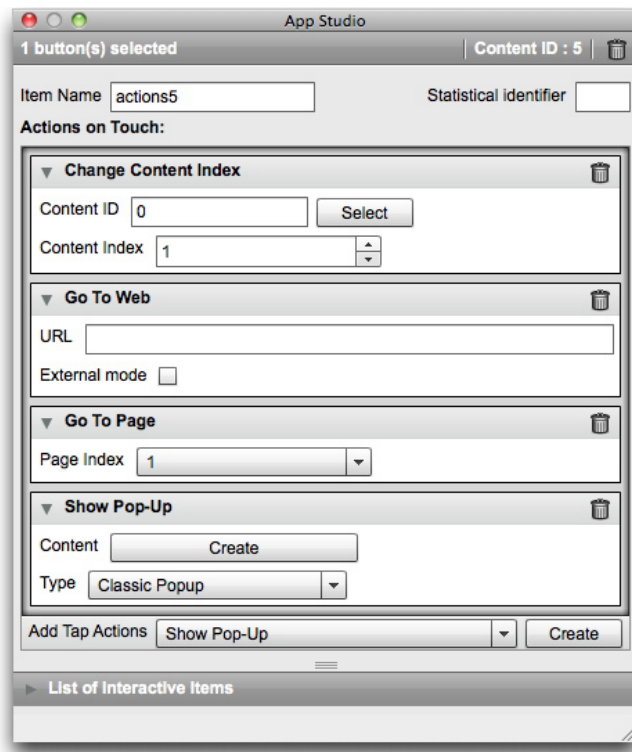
App Studio

1 button(s) selected | Content ID : 5 |

Item Name actions5

Statistical identifier

Actions on Touch:

Change Content Index

Content ID 0

Select

Content Index 1

Go To Web

URL

External mode

Go To Page

Page Index 1

Show Pop-Up

Content

Create

Type Classic Popup

Add Tap Actions Show Pop-Up

Create

List of Interactive Items